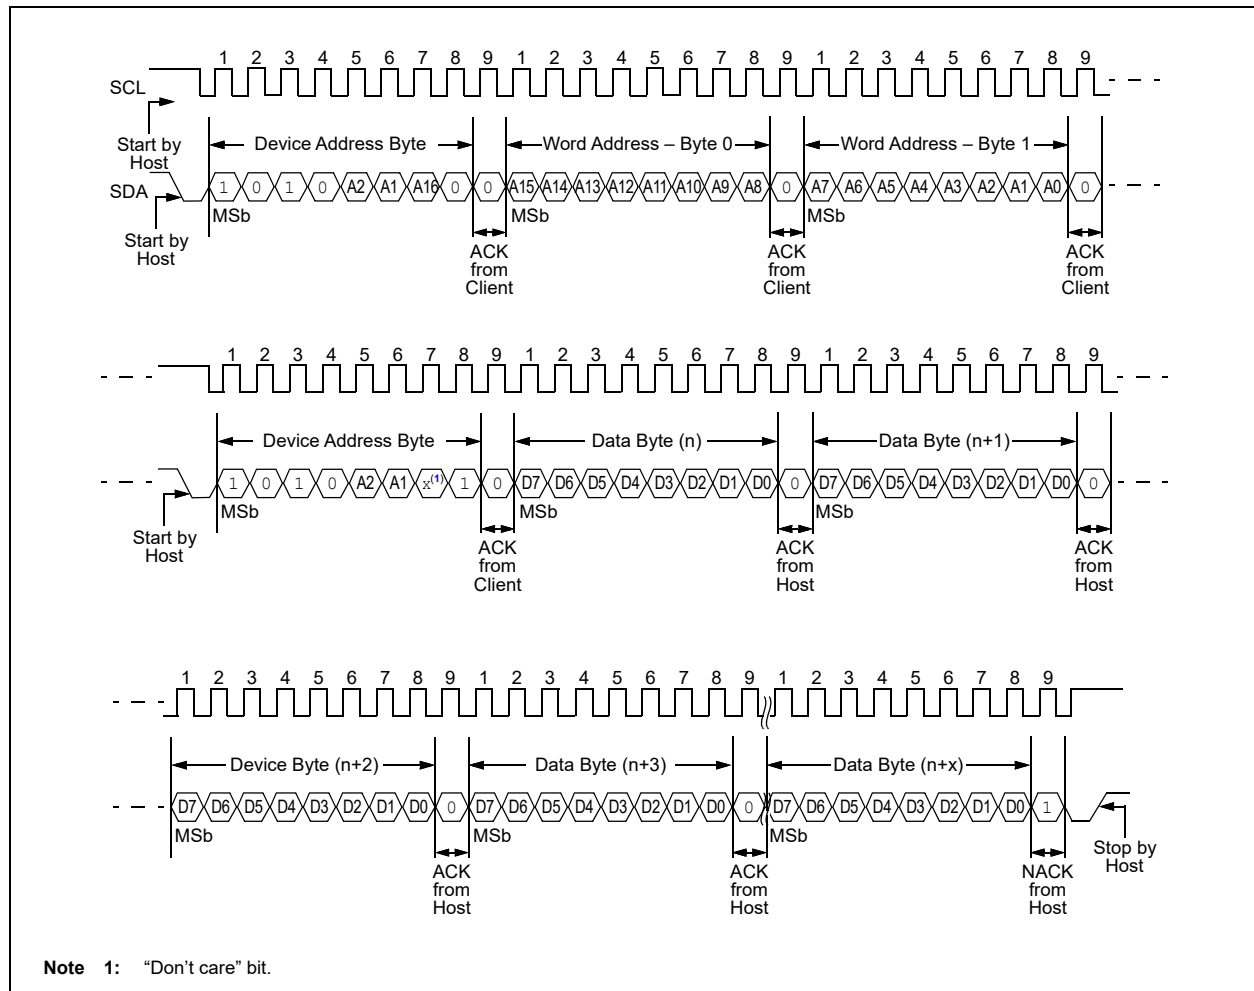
1 2 3 4 5 6 7 8 9 1 2 3 4 5 6 7 8 9 1 2 3 4 5 6 7 8 9

SCL

Start by Host

Device Address Byte

Word Address – Byte 0

Word Address – Byte 1

SDA

1 0 1 0 A2 A1 A16 0 0 A15 A14 A13 A12 A11 A10 A9 A8 0 A7 A6 A5 A4 A3 A2 A1 A0 0

MSb MSb MSb

Start by Host

ACK from Client

ACK from Client

ACK from Client

1 2 3 4 5 6 7 8 9 1 2 3 4 5 6 7 8 9 1 2 3 4 5 6 7 8 9

Device Address Byte

Data Byte (n)

Data Byte (n+1)

1 0 1 0 A2 A1 x$^{(1)}$ 1 0 D7 D6 D5 D4 D3 D2 D1 D0 0 D7 D6 D5 D4 D3 D2 D1 D0 0

MSb MSb MSb

Start by Host

ACK from Client

ACK from Host

ACK from Host

1 2 3 4 5 6 7 8 9 1 2 3 4 5 6 7 8 9 1 2 3 4 5 6 7 8 9

Device Byte (n+2)

Data Byte (n+3)

Data Byte (n+x)

D7 D6 D5 D4 D3 D2 D1 D0 0 D7 D6 D5 D4 D3 D2 D1 D0 0 D7 D6 D5 D4 D3 D2 D1 D0 1

MSb MSb MSb

ACK from Host

ACK from Host

NACK from Host

Stop by Host

Note 1: “Don’t care” bit.